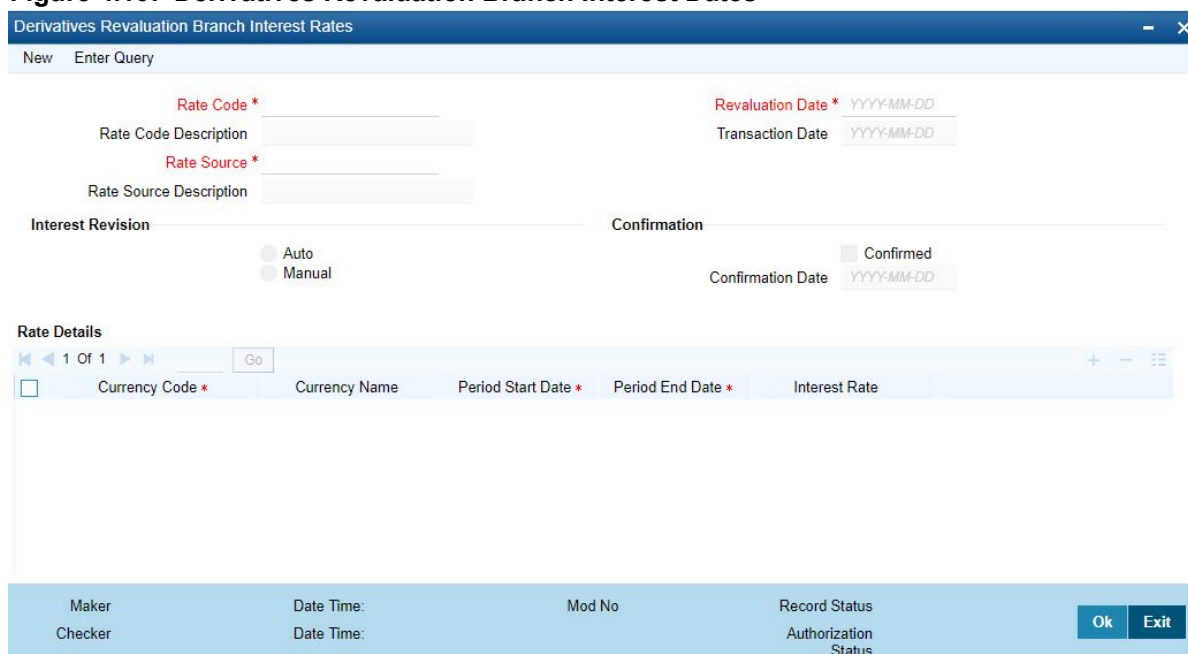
Figure 4.10: Derivatives Revaluation Branch Interest Dates

Derivatives Revaluation Branch Interest Rates

New Enter Query

Rate Code *
Rate Code Description
Rate Source *
Rate Source Description

Revaluation Date * YYYY-MM-DD
Transaction Date YYYY-MM-DD

Interest Revision
Auto
Manual

Confirmation
Confirmed
Confirmation Date YYYY-MM-DD

Rate Details
1 Of 1 Go

| | Currency Code * | Currency Name | Period Start Date * | Period End Date * | Interest Rate |
|---|---|---|---|---|---|

Maker
Checker
Date Time:
Date Time:
Mod No
Record Status
Authorization Status
Ok
Exit